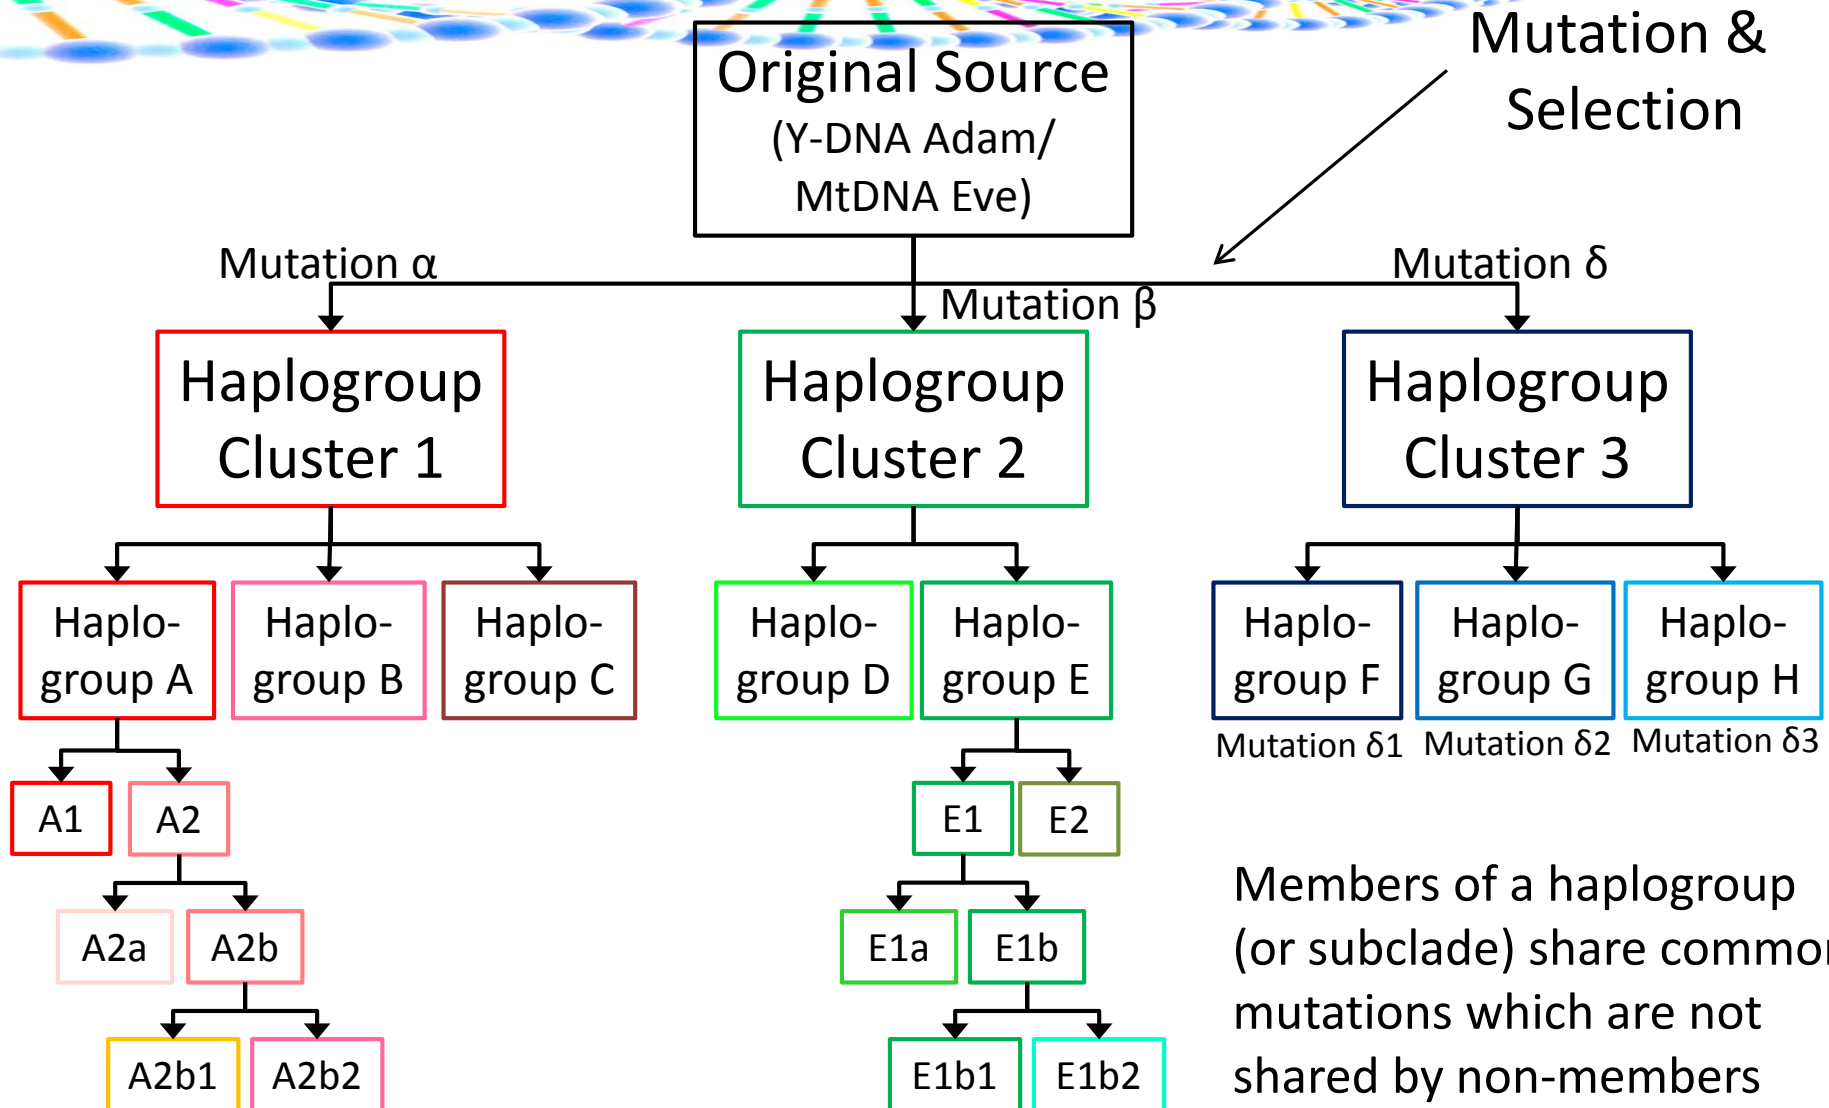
Original Source (Y-DNA Adam/ MtDNA Eve)

Mutation & Selection

Mutation α

Mutation β

Mutation δ

Haplogroup Cluster 1

Haplogroup Cluster 2

Haplogroup Cluster 3

Haplogroup A

Haplogroup B

Haplogroup C

Haplogroup D

Haplogroup E

Haplogroup F

Haplogroup G

Haplogroup H

Mutation δ1

Mutation δ2

Mutation δ3

A1

A2

E1

E2

A2a

A2b

E1a

E1b

A2b1

A2b2

E1b1

E1b2

Members of a haplogroup (or subclade) share commo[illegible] mutations which are not shared by non-members